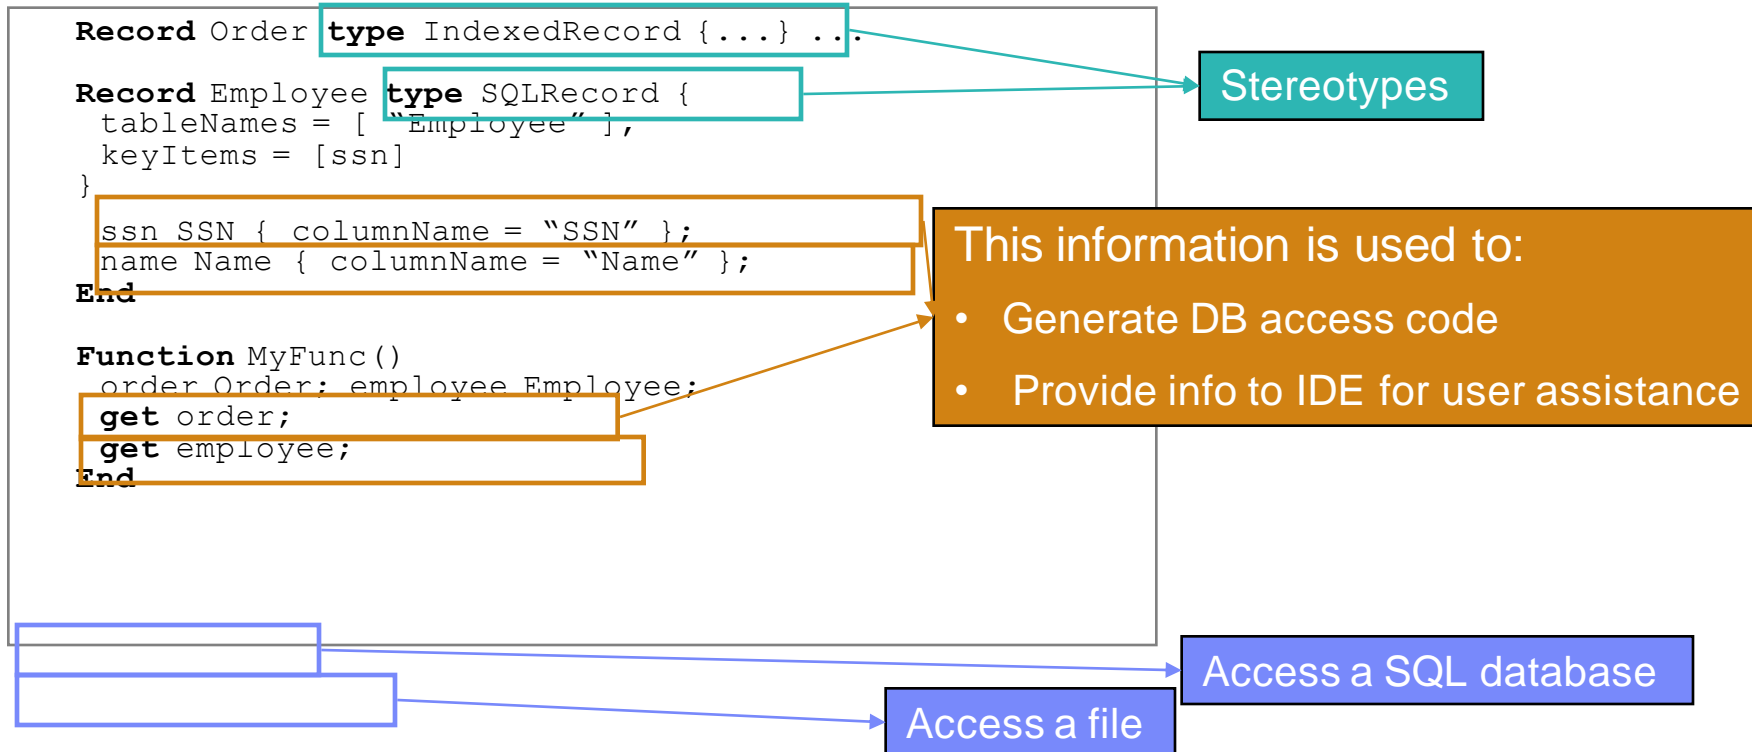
Record Order type IndexedRecord {...} ..

Record Employee type SQLRecord {
tableNames = [ "Employee" ],
keyItems = [ssn]
}
ssn SSN { columnName = "SSN" };
name Name { columnName = "Name" };
End

Function MyFunc()
order Order; employee Employee;
get order;
get employee;
End

Stereotypes

This information is used to:
• Generate DB access code
• Provide info to IDE for user assistance

Access a SQL database

Access a file